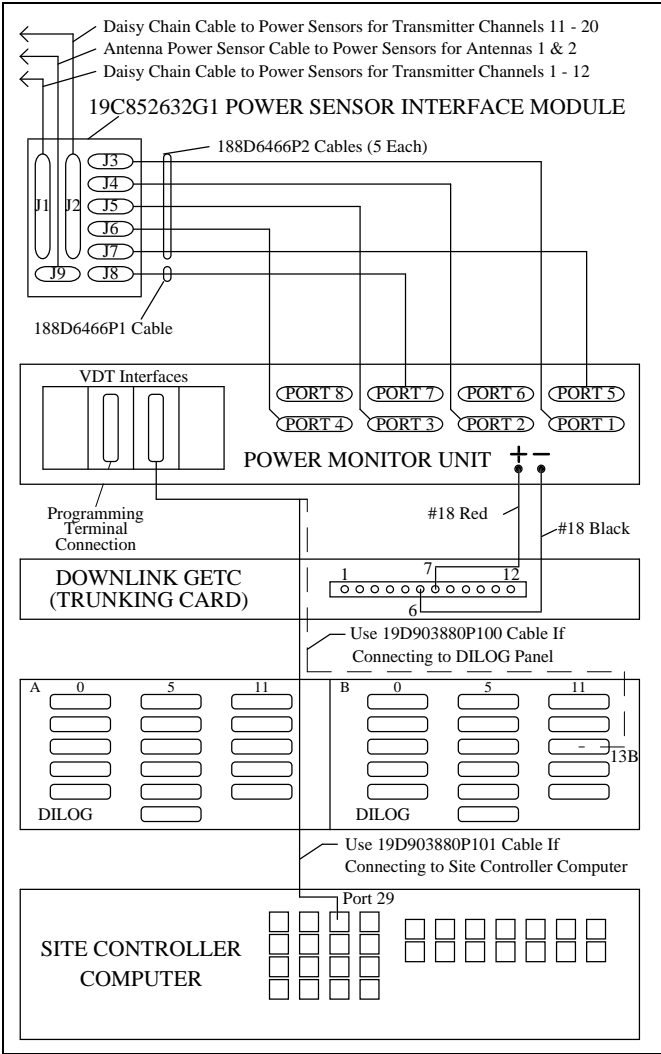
Daisy Chain Cable to Power Sensors for Transmitter Channels 11 - 20
Antenna Power Sensor Cable to Power Sensors for Antennas 1 & 2
Daisy Chain Cable to Power Sensors for Transmitter Channels 1 - 12

19C852632G1 POWER SENSOR INTERFACE MODULE

188D6466P2 Cables (5 Each)

J1 J2 J3 J4 J5 J6 J7 J9 J8

188D6466P1 Cable

VDT Interfaces

PORT 8 PORT 7 PORT 6 PORT 5
PORT 4 PORT 3 PORT 2 PORT 1

POWER MONITOR UNIT + −

Programming Terminal Connection

#18 Red
#18 Black

DOWNLINK GETC (TRUNKING CARD)

1 7 12
6

Use 19D903880P100 Cable If Connecting to DILOG Panel

A 0 5 11
DILOG

B 0 5 11
13B
DILOG

Use 19D903880P101 Cable If Connecting to Site Controller Computer

Port 29

SITE CONTROLLER COMPUTER